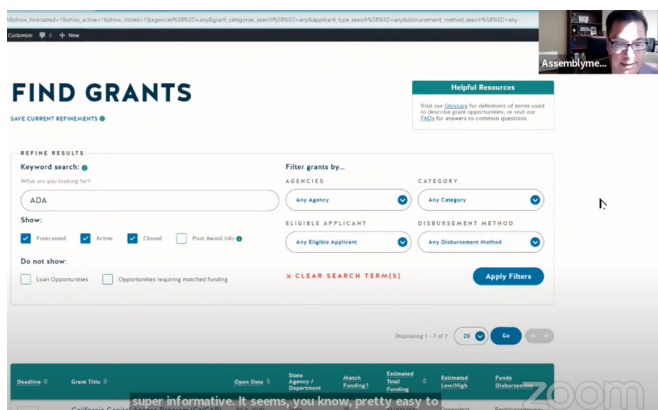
&show_forecasted=1&show_active=1&show_closed=1&agencies%5B%5D=any&grant_categories_search%5B%5D=any&applicant_type_search%5B%5D=any&disbursement_method_search%5B%5D=any

Customize 0 + New

Assemblyme...

FIND GRANTS

SAVE CURRENT REFINEMENTS

Helpful Resources

Visit our Glossary for definitions of terms used to describe grant opportunities, or visit our FAQs for answers to common questions.

REFINE RESULTS

Keyword search:

What are you looking for?

ADA

Show:

Forecasted

Active

Closed

Post Award Info

Do not show:

Loan Opportunities

Opportunities requiring matched funding

Filter grants by...

AGENCIES

Any Agency

CATEGORY

Any Category

ELIGIBLE APPLICANT

Any Eligible Applicant

DISBURSEMENT METHOD

Any Disbursement Method

× CLEAR SEARCH TERM(S)

Apply Filters

Displaying 1 - 7 of 7

20

Go

| Deadline | Grant Title | Open Date | State Agency / Department | Match Funding? | Estimated Total Funding | Estimated Low/High | Funds Disbursement |
|---|---|---|---|---|---|---|---|

super informative. It seems, you know, pretty easy to

zoom